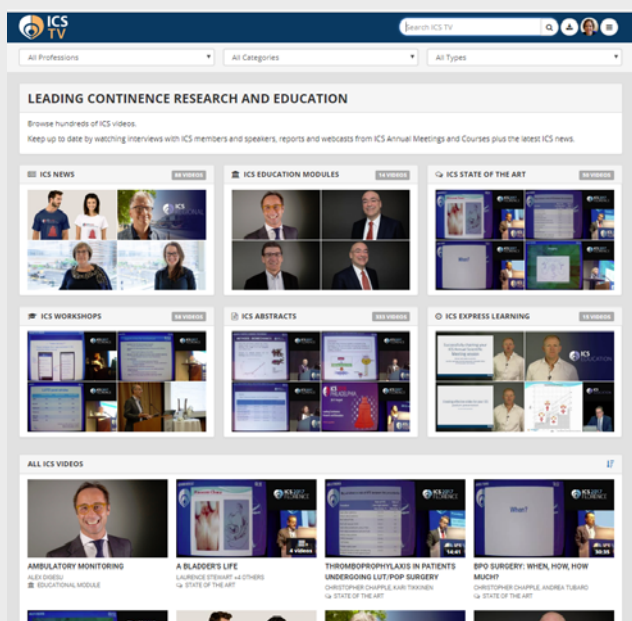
ICS TV

Search ICS TV

All Professions

All Categories

All Types

LEADING CONTINENCE RESEARCH AND EDUCATION

Browse hundreds of ICS videos.

Keep up to date by watching interviews with ICS members and speakers, reports and webcasts from ICS Annual Meetings and Courses plus the latest ICS news.

ICS NEWS 68 VIDEOS

ICS EDUCATION MODULES 14 VIDEOS

ICS STATE OF THE ART 50 VIDEOS

ICS WORKSHOPS 58 VIDEOS

ICS ABSTRACTS 333 VIDEOS

ICS EXPRESS LEARNING 13 VIDEOS

ALL ICS VIDEOS

AMBULATORY MONITORING
ALEX DIGESU
EDUCATIONAL MODULE

A BLADDER'S LIFE
LAURENCE STEWART +4 OTHERS
STATE OF THE ART

THROMBOPROPHYLAXIS IN PATIENTS UNDERGOING LUT/POP SURGERY
CHRISTOPHER CHAPPLE, KARI TIKKINEN
STATE OF THE ART

BPO SURGERY: WHEN, HOW, HOW MUCH?
CHRISTOPHER CHAPPLE, ANDREA TUBARO
STATE OF THE ART